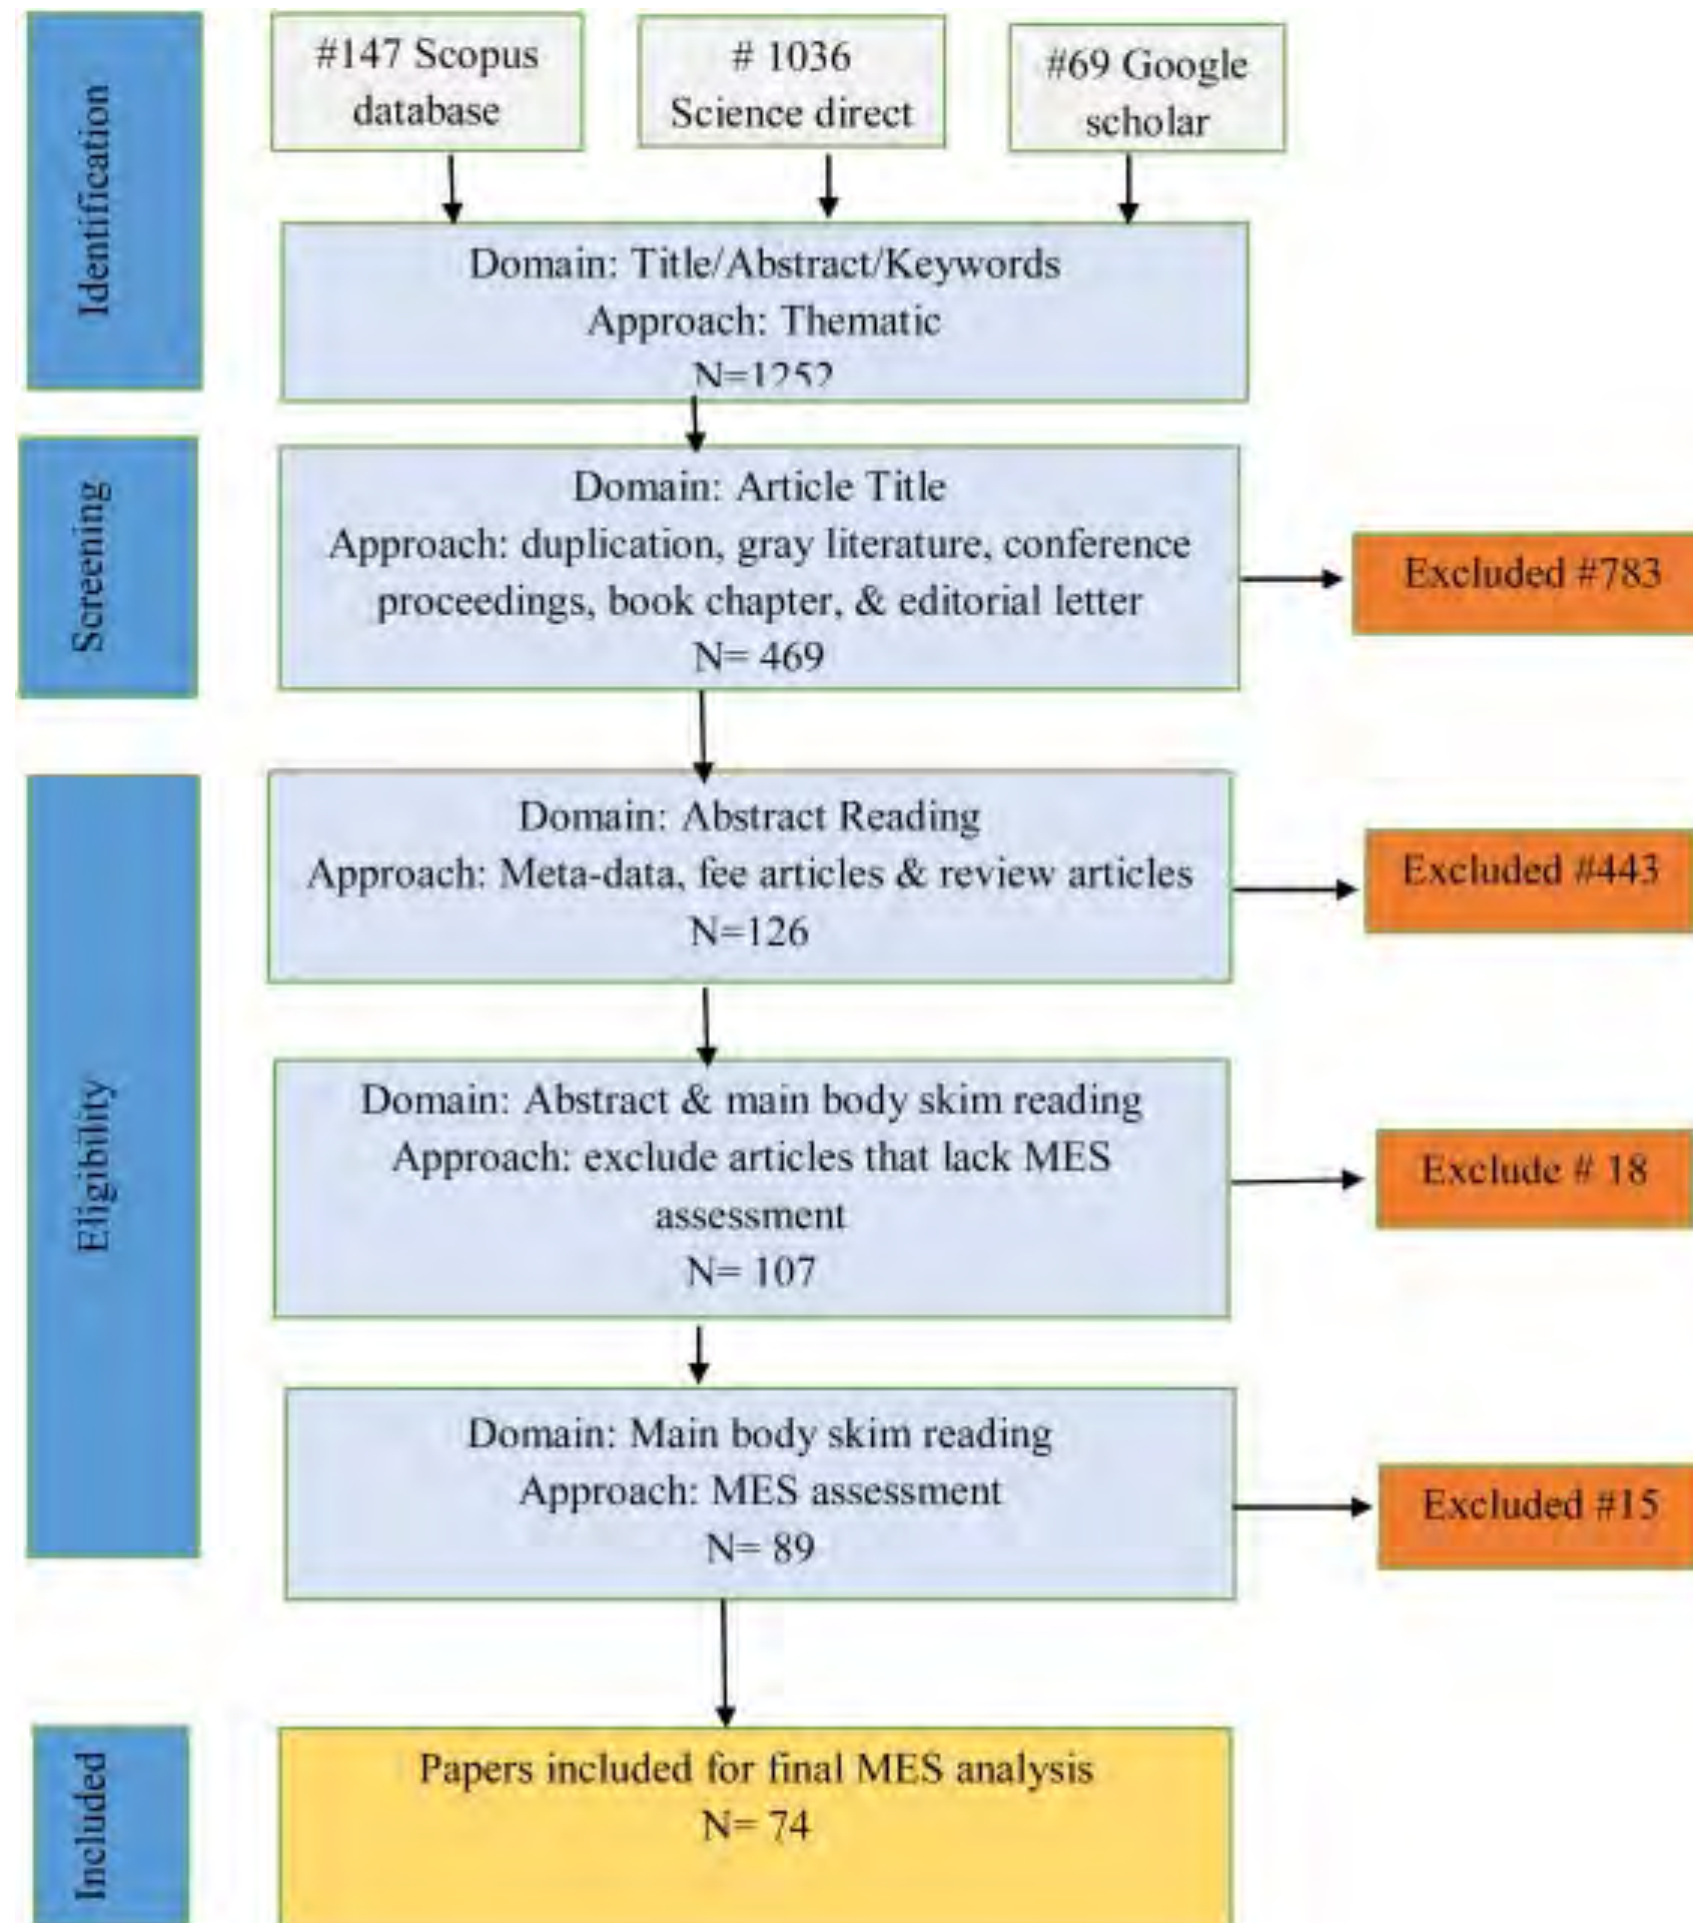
Identification

#147 Scopus database

# 1036 Science direct

#69 Google scholar

Domain: Title/Abstract/Keywords
Approach: Thematic
N=1252

Screening

Domain: Article Title
Approach: duplication, gray literature, conference proceedings, book chapter, & editorial letter
N= 469

Excluded #783

Eligibility

Domain: Abstract Reading
Approach: Meta-data, fee articles & review articles
N=126

Excluded #443

Domain: Abstract & main body skim reading
Approach: exclude articles that lack MES assessment
N= 107

Exclude # 18

Domain: Main body skim reading
Approach: MES assessment
N= 89

Excluded #15

Included

Papers included for final MES analysis
N= 74